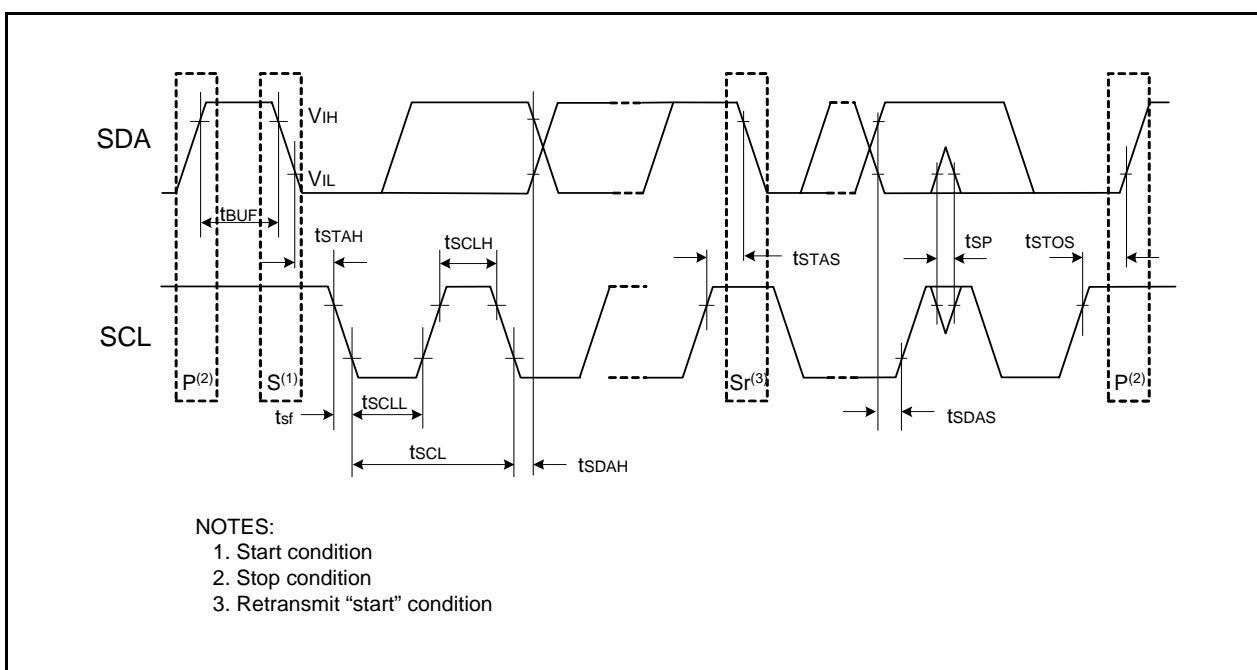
SDA

$V_{IH}$

$V_{IL}$

$t_{BUF}$

$t_{STAH}$

$t_{SCLH}$

$t_{STAS}$

$t_{SP}$

$t_{STOS}$

SCL

$P^{(2)}$

$S^{(1)}$

$Sr^{(3)}$

$P^{(2)}$

$t_{sf}$

$t_{SCLL}$

$t_{SCL}$

$t_{SDAH}$

$t_{SDAS}$

NOTES:
1. Start condition
2. Stop condition
3. Retransmit “start” condition